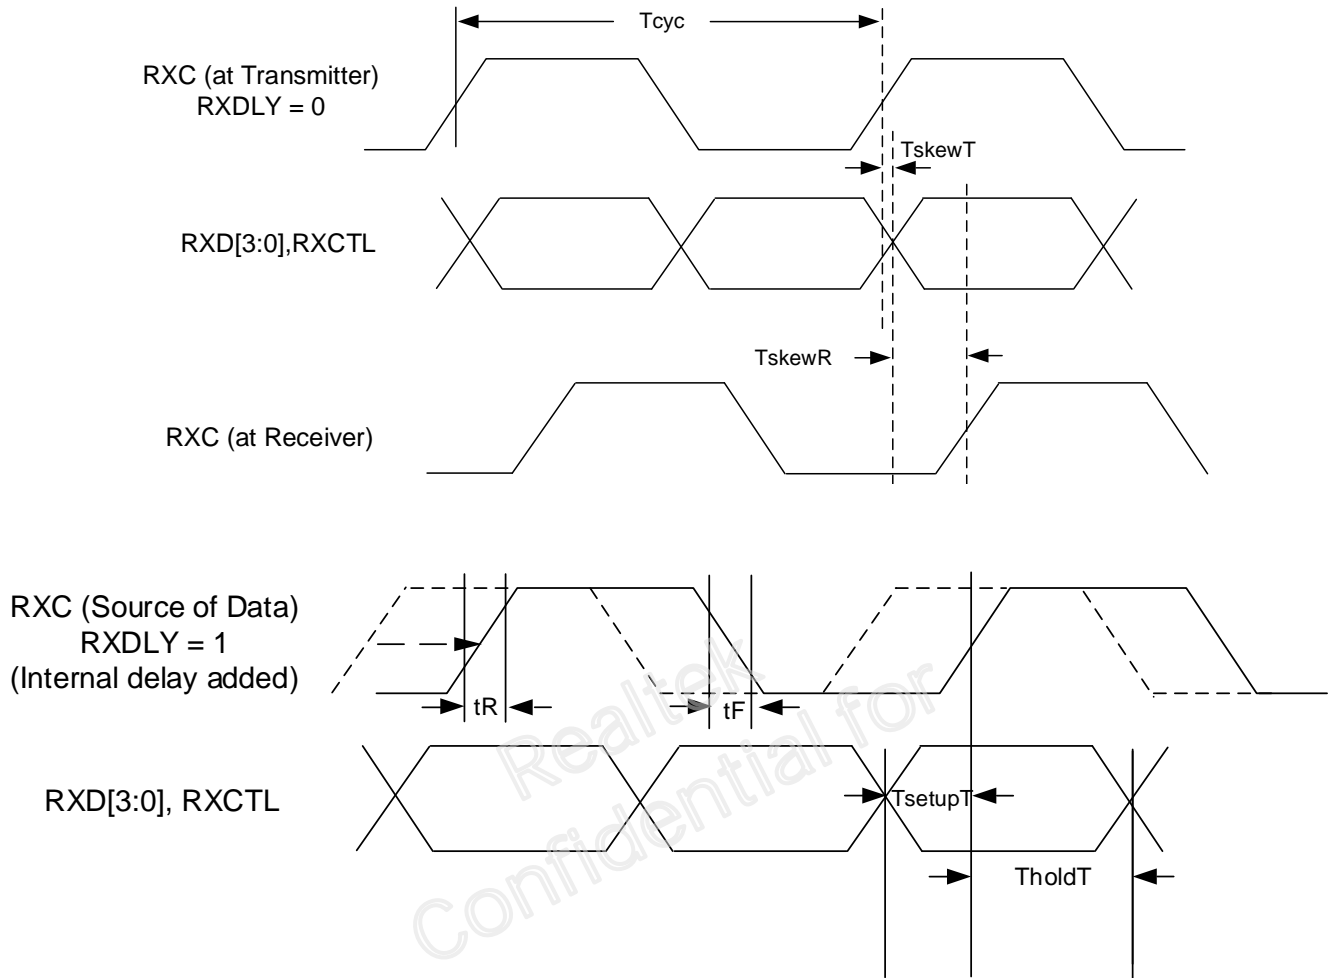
Tcyc

RXC (at Transmitter)
RXDLY = 0

TskewT

RXD[3:0],RXCTL

TskewR

RXC (at Receiver)

RXC (Source of Data)
RXDLY = 1
(Internal delay added)

tR

tF

RXD[3:0], RXCTL

TsetupT

TholdT

Realtek
Confidential for